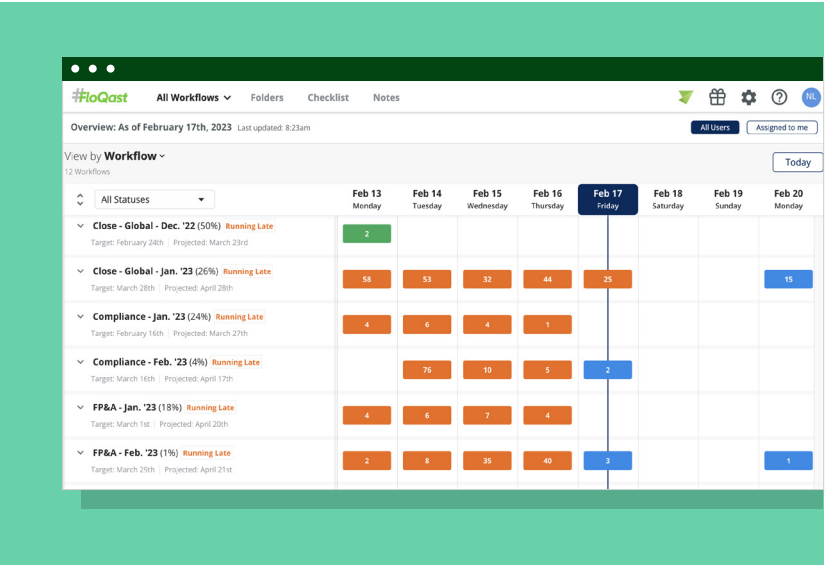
FloQast All Workflows Folders Checklist Notes NL

Overview: As of February 17th, 2023 Last updated: 8:23am

All Users Assigned to me

View by Workflow
12 Workflows

Today

All Statuses

| | Feb 13 Monday | Feb 14 Tuesday | Feb 15 Wednesday | Feb 16 Thursday | Feb 17 Friday | Feb 18 Saturday | Feb 19 Sunday | Feb 20 Monday |
|---|---|---|---|---|---|---|---|---|
| Close - Global - Dec. '22 (50%) Running Late<br>Target: February 24th \| Projected: March 23rd | 2 | | | | | | | |
| Close - Global - Jan. '23 (26%) Running Late<br>Target: March 28th \| Projected: April 28th | 58 | 53 | 32 | 44 | 25 | | | 15 |
| Compliance - Jan. '23 (24%) Running Late<br>Target: February 16th \| Projected: March 27th | 4 | 6 | 4 | 1 | | | | |
| Compliance - Feb. '23 (4%) Running Late<br>Target: March 16th \| Projected: April 17th | | 76 | 10 | 5 | 2 | | | |
| FP&A - Jan. '23 (18%) Running Late<br>Target: March 1st \| Projected: April 20th | 4 | 6 | 7 | 4 | | | | |
| FP&A - Feb. '23 (1%) Running Late<br>Target: March 29th \| Projected: April 21st | 2 | 8 | 35 | 40 | 3 | | | 1 |